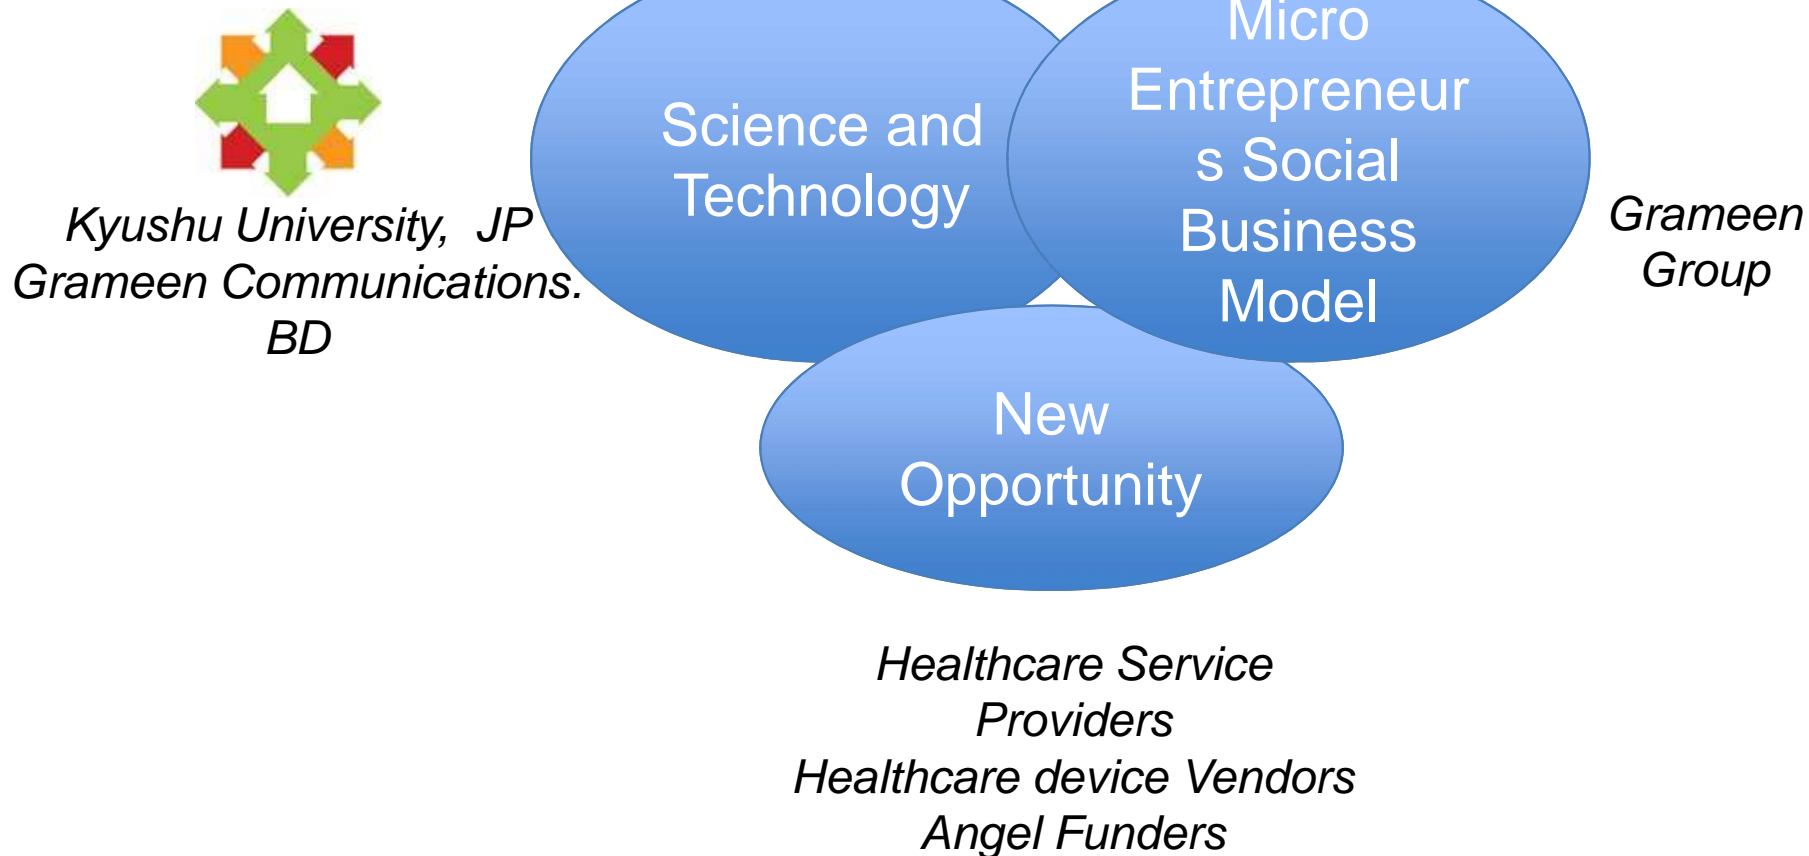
Kyushu University, JP
Grameen Communications. BD

Science and Technology

Micro Entrepreneur s Social Business Model

Grameen Group

New Opportunity

Healthcare Service Providers
Healthcare device Vendors
Angel Funders